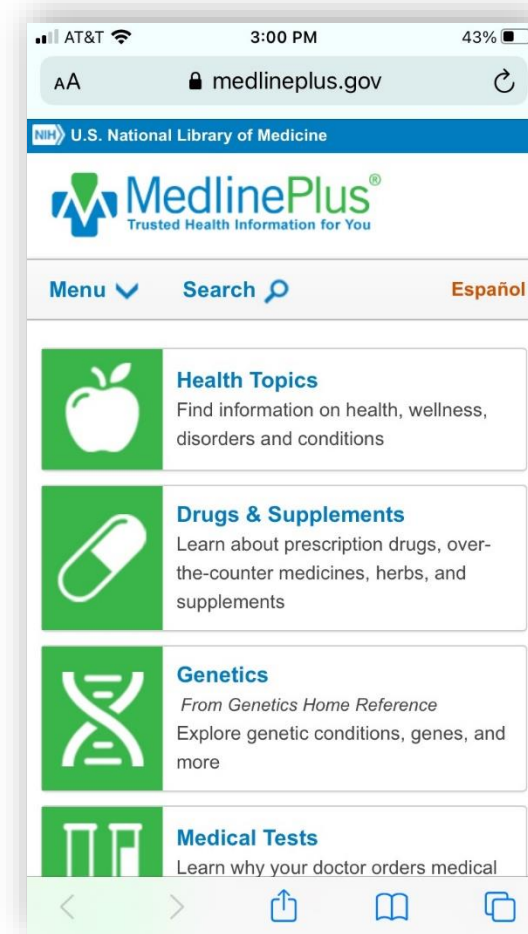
AT&T 3:00 PM 43%

AA medlineplus.gov

NIH U.S. National Library of Medicine

MedlinePlus®
Trusted Health Information for You

Menu Search Español

Health Topics
Find information on health, wellness, disorders and conditions

Drugs & Supplements
Learn about prescription drugs, over-the-counter medicines, herbs, and supplements

Genetics
From Genetics Home Reference
Explore genetic conditions, genes, and more

Medical Tests
Learn why your doctor orders medical